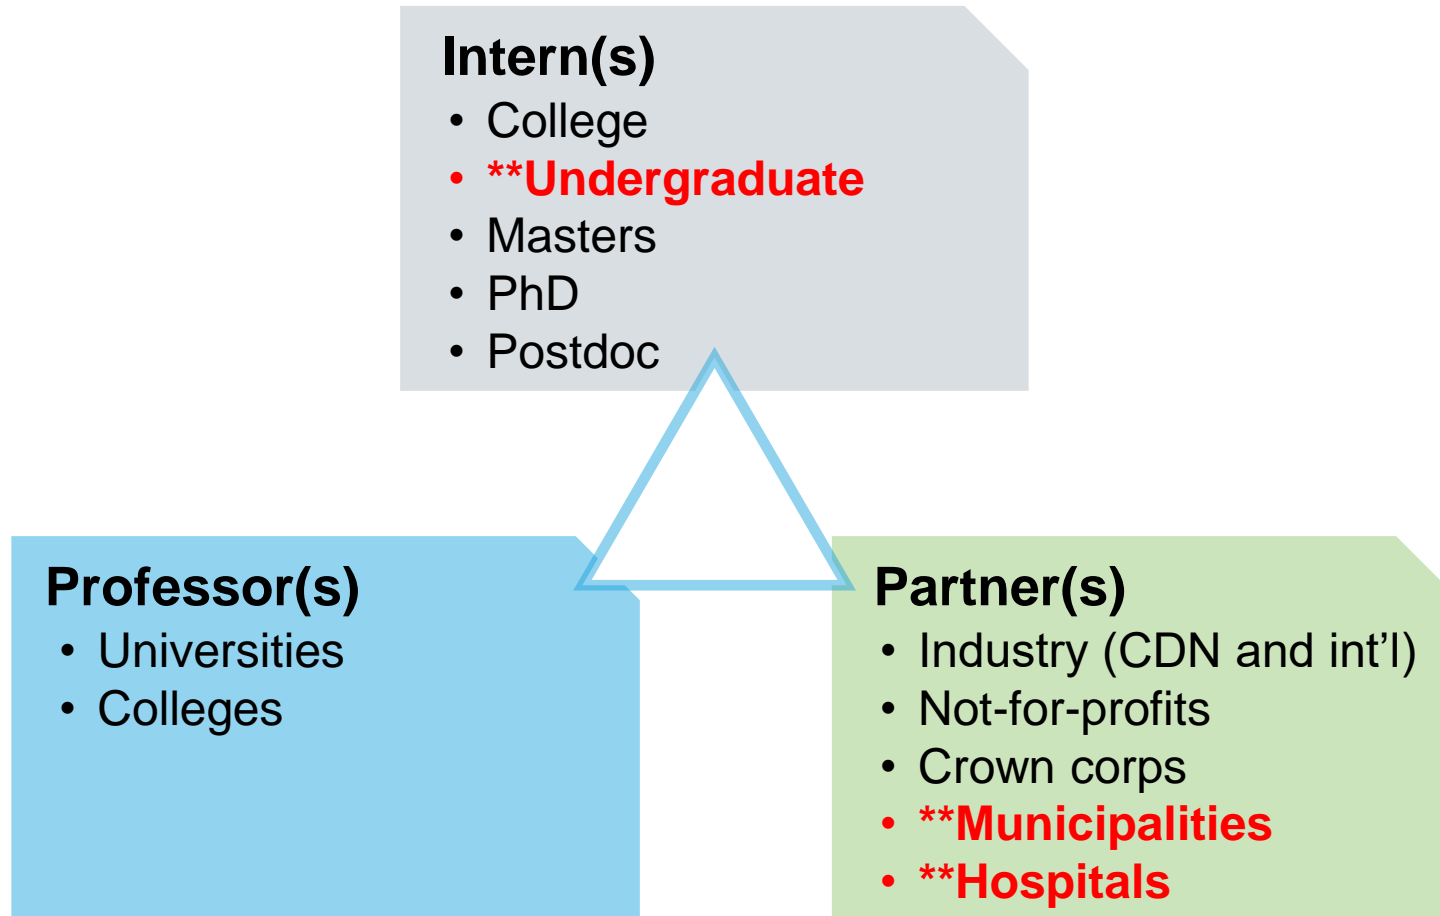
Intern(s)
- College
- **Undergraduate
- Masters
- PhD
- Postdoc

Professor(s)
- Universities
- Colleges

Partner(s)
- Industry (CDN and int'l)
- Not-for-profits
- Crown corps
- **Municipalities
- **Hospitals